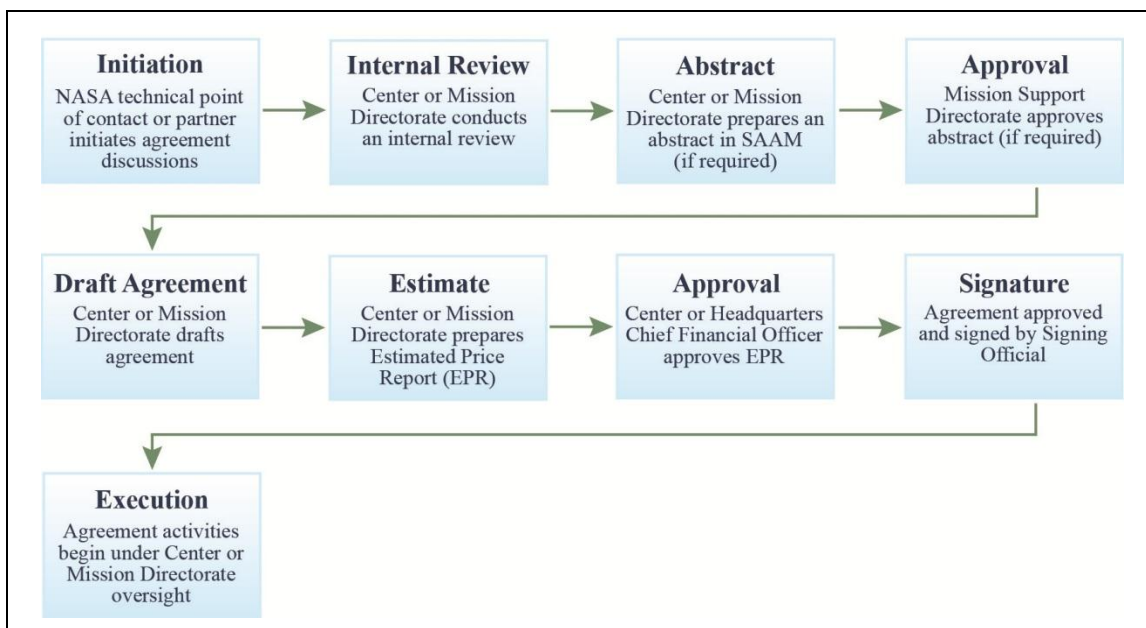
Initiation
NASA technical point of contact or partner initiates agreement discussions

Internal Review
Center or Mission Directorate conducts an internal review

Abstract
Center or Mission Directorate prepares an abstract in SAAM (if required)

Approval
Mission Support Directorate approves abstract (if required)

Draft Agreement
Center or Mission Directorate drafts agreement

Estimate
Center or Mission Directorate prepares Estimated Price Report (EPR)

Approval
Center or Headquarters Chief Financial Officer approves EPR

Signature
Agreement approved and signed by Signing Official

Execution
Agreement activities begin under Center or Mission Directorate oversight